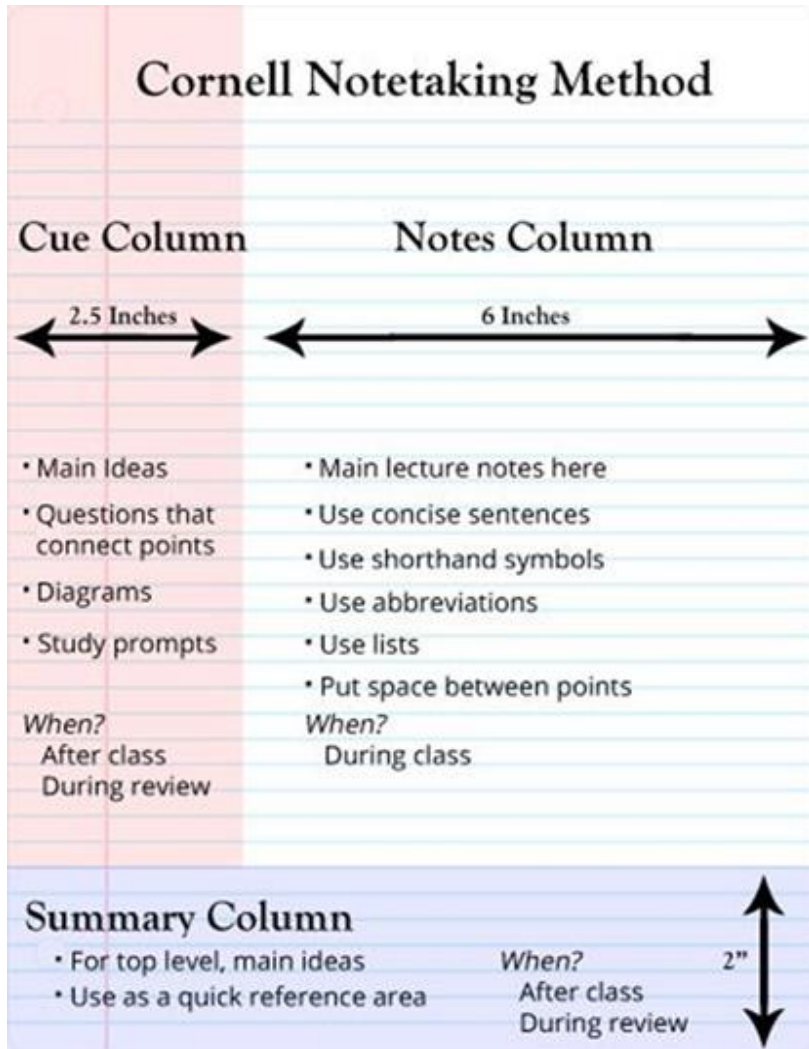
Cornell Notetaking Method

Cue Column

2.5 Inches

• Main Ideas
• Questions that connect points
• Diagrams
• Study prompts

When?
After class
During review

Notes Column

6 Inches

• Main lecture notes here
• Use concise sentences
• Use shorthand symbols
• Use abbreviations
• Use lists
• Put space between points

When?
During class

Summary Column

• For top level, main ideas
• Use as a quick reference area

When?
After class
During review

2"